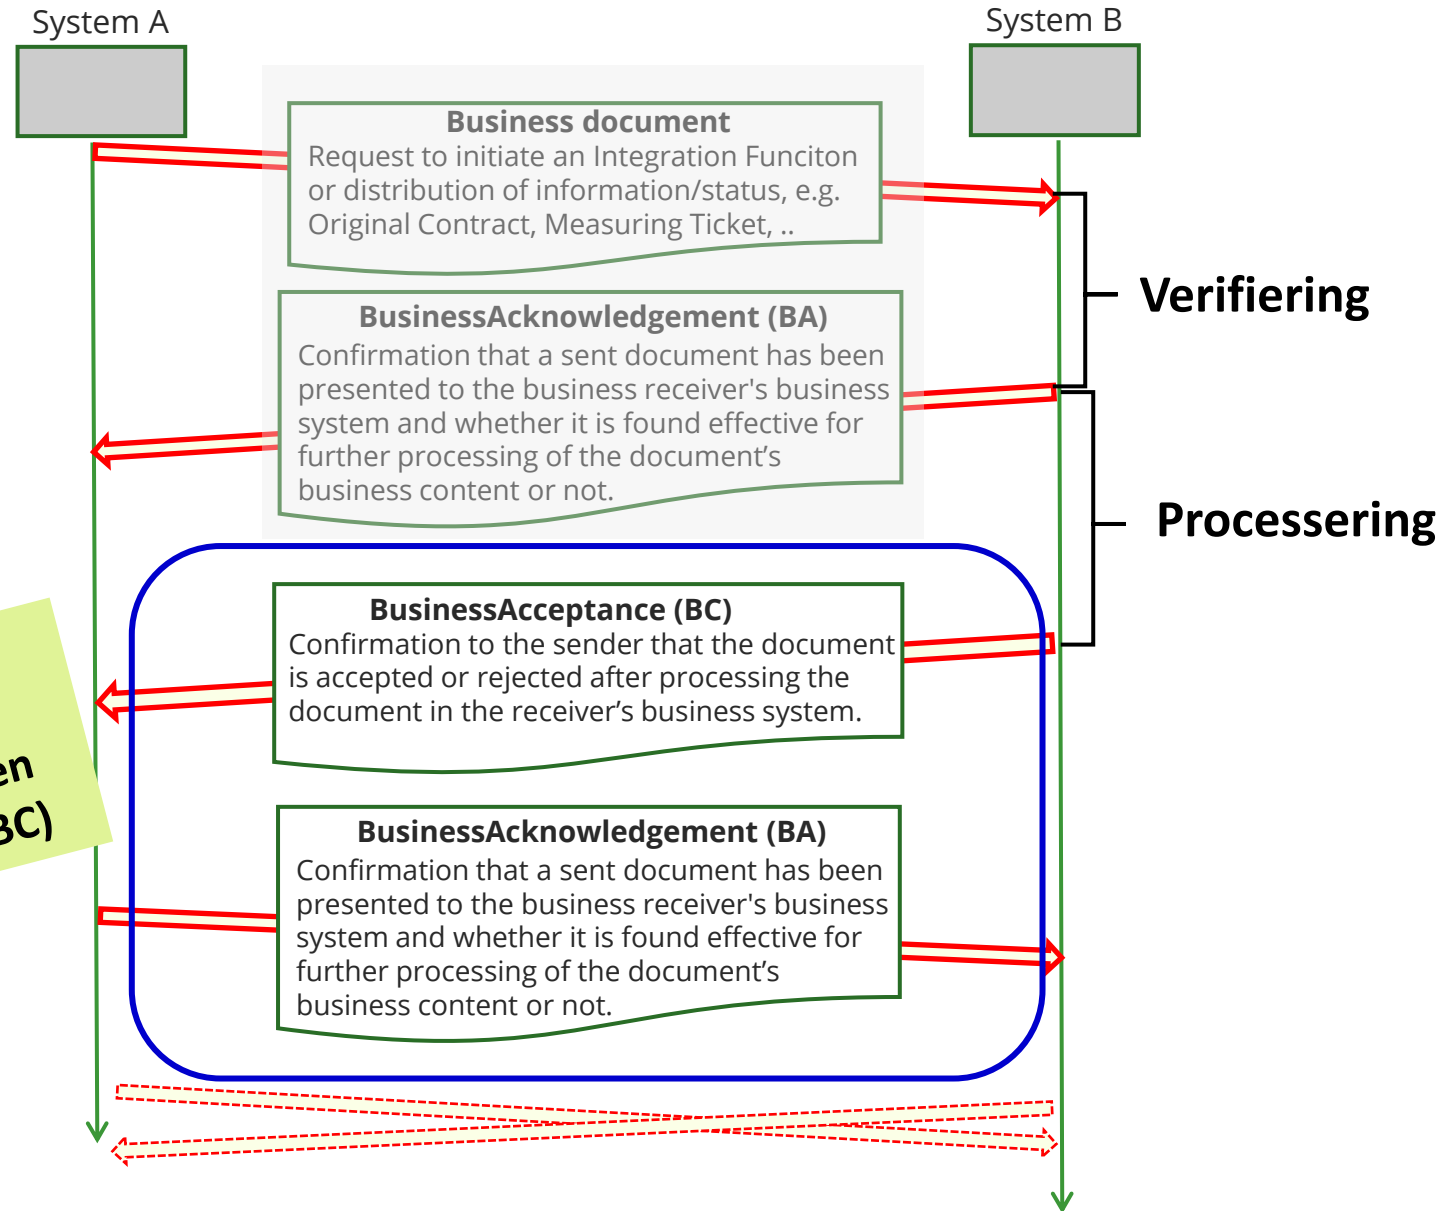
System A

System B

Business document
Request to initiate an Integration Funciton or distribution of information/status, e.g. Original Contract, Measuring Ticket, ..

Verifiering

BusinessAcknowledgement (BA)
Confirmation that a sent document has been presented to the business receiver's business system and whether it is found effective for further processing of the document's business content or not.

Processering

BusinessAcceptance (BC)
Confirmation to the sender that the document is accepted or rejected after processing the document in the receiver's business system.

en
BC)

BusinessAcknowledgement (BA)
Confirmation that a sent document has been presented to the business receiver's business system and whether it is found effective for further processing of the document's business content or not.